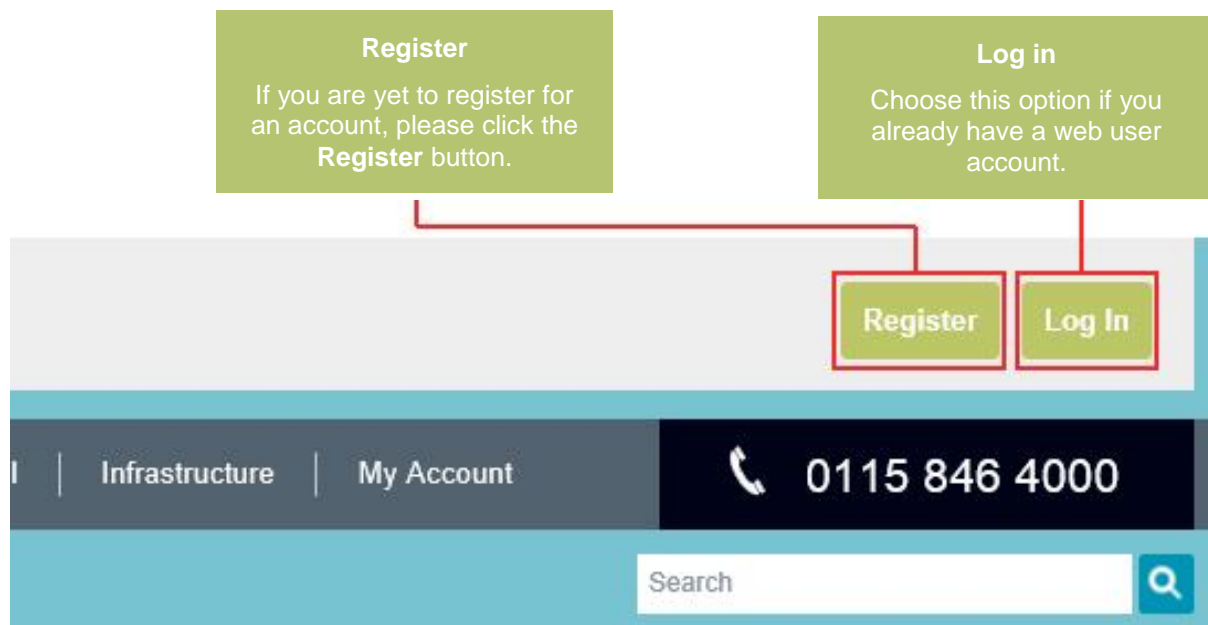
**Register**

If you are yet to register for an account, please click the **Register** button.

**Log in**

Choose this option if you already have a web user account.

Register

Log In

Infrastructure | My Account

0115 846 4000

Search